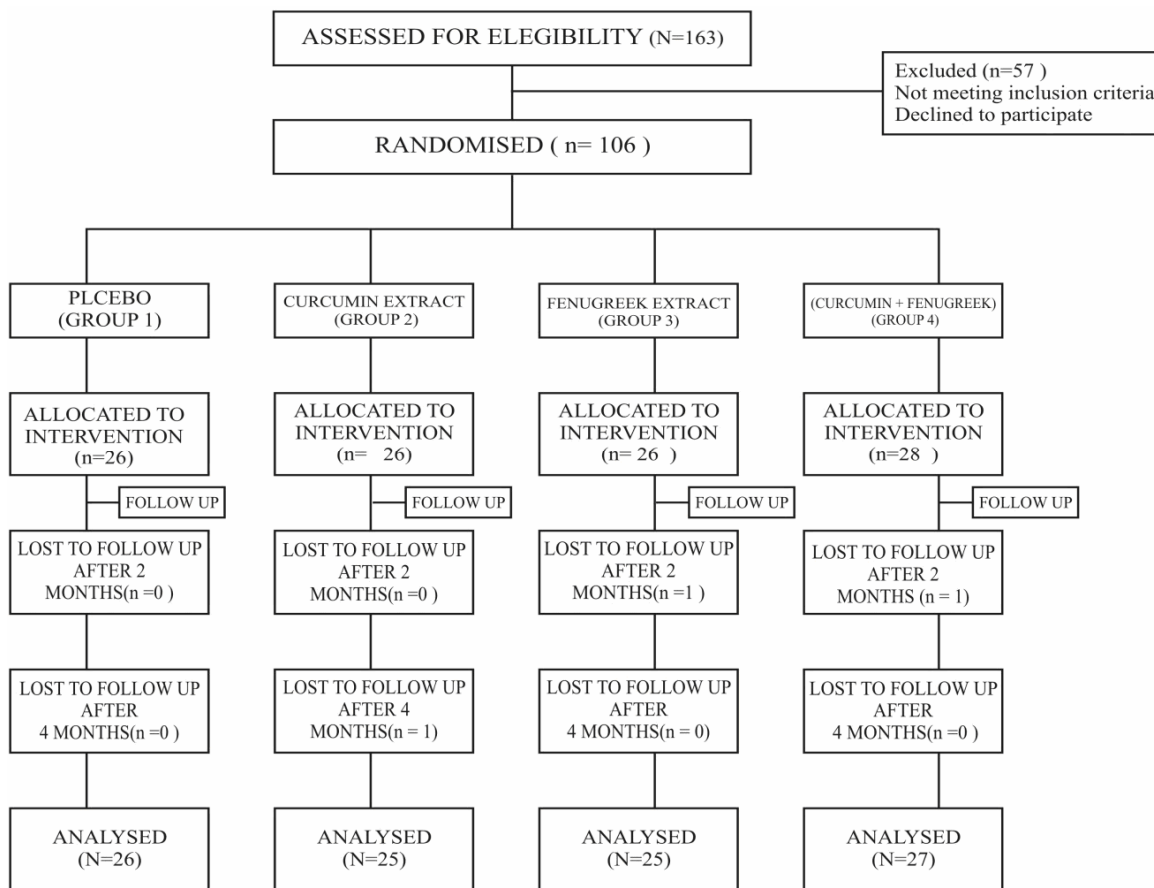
ASSESSED FOR ELEGIBILITY (N=163)

Excluded (n=57 )
Not meeting inclusion criteria
Declined to participate

RANDOMISED ( n= 106 )

PLCEBO
(GROUP 1)

CURCUMIN EXTRACT
(GROUP 2)

FENUGREEK EXTRACT
(GROUP 3)

(CURCUMIN + FENUGREEK)
(GROUP 4)

ALLOCATED TO INTERVENTION (n=26)

ALLOCATED TO INTERVENTION (n= 26)

ALLOCATED TO INTERVENTION (n= 26 )

ALLOCATED TO INTERVENTION (n=28 )

FOLLOW UP

FOLLOW UP

FOLLOW UP

FOLLOW UP

LOST TO FOLLOW UP AFTER 2 MONTHS(n =0 )

LOST TO FOLLOW UP AFTER 2 MONTHS(n =0 )

LOST TO FOLLOW UP AFTER 2 MONTHS(n =1 )

LOST TO FOLLOW UP AFTER 2 MONTHS (n = 1)

LOST TO FOLLOW UP AFTER 4 MONTHS(n =0 )

LOST TO FOLLOW UP AFTER 4 MONTHS(n = 1)

LOST TO FOLLOW UP AFTER 4 MONTHS(n = 0)

LOST TO FOLLOW UP AFTER 4 MONTHS(n =0 )

ANALYSED (N=26)

ANALYSED (N=25)

ANALYSED (N=25)

ANALYSED (N=27)